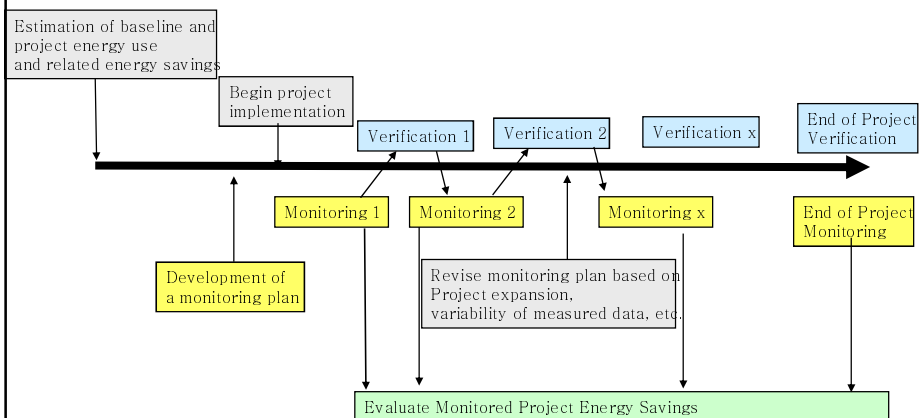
Estimation of baseline and project energy use and related energy savings

Begin project implementation

Verification 1

Verification 2

Verification x

End of Project Verification

Monitoring 1

Monitoring 2

Monitoring x

End of Project Monitoring

Development of a monitoring plan

Revise monitoring plan based on Project expansion, variability of measured data, etc.

Evaluate Monitored Project Energy Savings